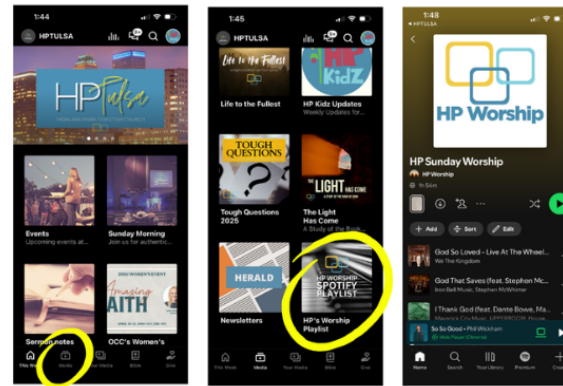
1:44

HPTULSA

HP Tulsa

Events
Upcoming events at...

Sunday Morning
Join us for authentic...

Sermon notes

2025 WOMEN'S EVENT
Amazing
AITH

OCC's Women's

This Week

Media

Your Media

Bible

Give

1:45

HPTULSA

Life to the Fullest

HP KidZ

Life to the Fullest

HP Kidz Updates
Weekly Updates for...

TOUGH QUESTIONS

THE LIGHT HAS COME

Tough Questions 2025

The Light Has Come
A Study of the Book...

HERALD

HP WORSHIP SPOTIFY PLAYLIST

Newsletters

HP's Worship Playlist

This Week

Media

Your Media

Bible

Give

1:48
◂ HPTULSA

HP Worship

HP Sunday Worship

HP Worship

1h 5min

+ Add

Sort

Edit

God So Loved - Live At The Wheel...
We The Kingdom

God That Saves (feat. Stephen Mc...
Iron Bell Music, Stephen McWhirter

I Thank God (feat. Dante Bowe, Ma...
Maverick City Music, UPPERROOM

So So Good • Phil Wickham

Home

Search

Your Library

Premium

Cre